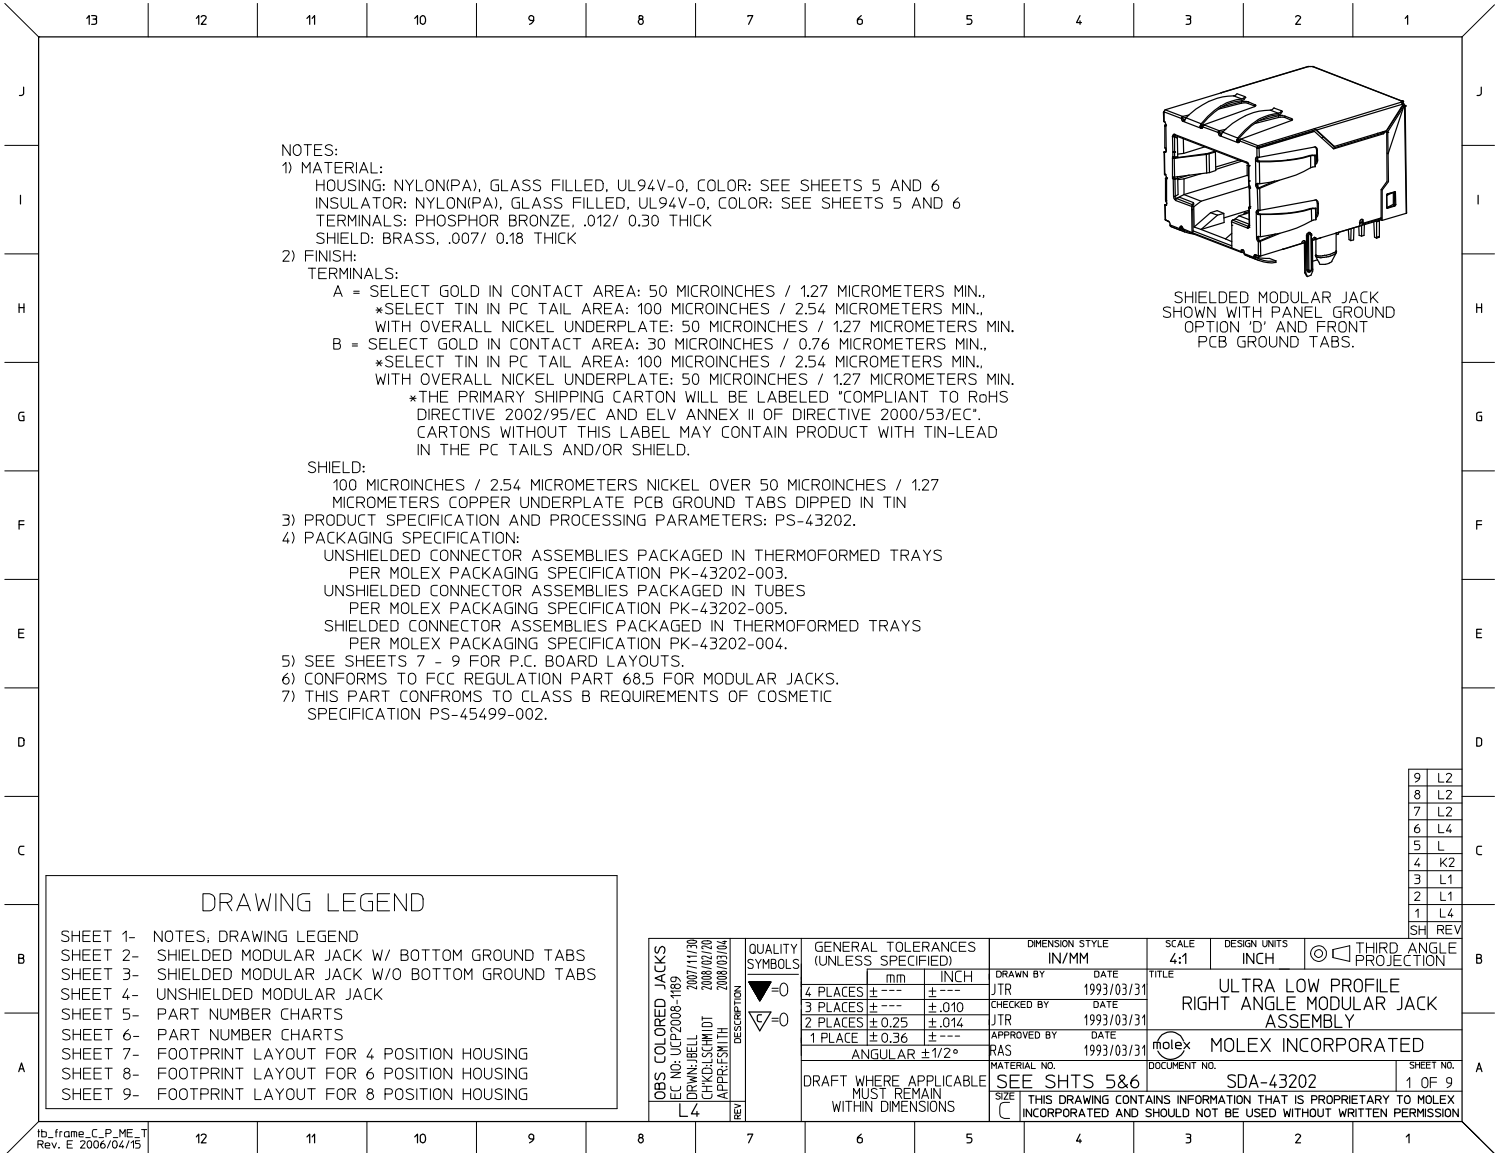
13 12 11 10 9 8 7 6 5 4 3 2 1

J I H G F E D C B A

NOTES:
1) MATERIAL:
HOUSING: NYLON(PA), GLASS FILLED, UL94V-0, COLOR: SEE SHEETS 5 AND 6
INSULATOR: NYLON(PA), GLASS FILLED, UL94V-0, COLOR: SEE SHEETS 5 AND 6
TERMINALS: PHOSPHOR BRONZE, .012/ 0.30 THICK
SHIELD: BRASS, .007/ 0.18 THICK
2) FINISH:
TERMINALS:
A = SELECT GOLD IN CONTACT AREA: 50 MICROINCHES / 1.27 MICROMETERS MIN.,
*SELECT TIN IN PC TAIL AREA: 100 MICROINCHES / 2.54 MICROMETERS MIN.,
WITH OVERALL NICKEL UNDERPLATE: 50 MICROINCHES / 1.27 MICROMETERS MIN.
B = SELECT GOLD IN CONTACT AREA: 30 MICROINCHES / 0.76 MICROMETERS MIN.,
*SELECT TIN IN PC TAIL AREA: 100 MICROINCHES / 2.54 MICROMETERS MIN.,
WITH OVERALL NICKEL UNDERPLATE: 50 MICROINCHES / 1.27 MICROMETERS MIN.
*THE PRIMARY SHIPPING CARTON WILL BE LABELED "COMPLIANT TO RoHS DIRECTIVE 2002/95/EC AND ELV ANNEX II OF DIRECTIVE 2000/53/EC". CARTONS WITHOUT THIS LABEL MAY CONTAIN PRODUCT WITH TIN-LEAD IN THE PC TAILS AND/OR SHIELD.
SHIELD:
100 MICROINCHES / 2.54 MICROMETERS NICKEL OVER 50 MICROINCHES / 1.27 MICROMETERS COPPER UNDERPLATE PCB GROUND TABS DIPPED IN TIN
3) PRODUCT SPECIFICATION AND PROCESSING PARAMETERS: PS-43202.
4) PACKAGING SPECIFICATION:
UNSHIELDED CONNECTOR ASSEMBLIES PACKAGED IN THERMOFORMED TRAYS PER MOLEX PACKAGING SPECIFICATION PK-43202-003.
UNSHIELDED CONNECTOR ASSEMBLIES PACKAGED IN TUBES PER MOLEX PACKAGING SPECIFICATION PK-43202-005.
SHIELDED CONNECTOR ASSEMBLIES PACKAGED IN THERMOFORMED TRAYS PER MOLEX PACKAGING SPECIFICATION PK-43202-004.
5) SEE SHEETS 7 - 9 FOR P.C. BOARD LAYOUTS.
6) CONFORMS TO FCC REGULATION PART 68.5 FOR MODULAR JACKS.
7) THIS PART CONFROMS TO CLASS B REQUIREMENTS OF COSMETIC SPECIFICATION PS-45499-002.

SHIELDED MODULAR JACK SHOWN WITH PANEL GROUND OPTION 'D' AND FRONT PCB GROUND TABS.

| SH | REV |
|---|---|
| 9 | L2 |
| 8 | L2 |
| 7 | L2 |
| 6 | L4 |
| 5 | L |
| 4 | K2 |
| 3 | L1 |
| 2 | L1 |
| 1 | L4 |

DRAWING LEGEND
SHEET 1- NOTES, DRAWING LEGEND
SHEET 2- SHIELDED MODULAR JACK W/ BOTTOM GROUND TABS
SHEET 3- SHIELDED MODULAR JACK W/O BOTTOM GROUND TABS
SHEET 4- UNSHIELDED MODULAR JACK
SHEET 5- PART NUMBER CHARTS
SHEET 6- PART NUMBER CHARTS
SHEET 7- FOOTPRINT LAYOUT FOR 4 POSITION HOUSING
SHEET 8- FOOTPRINT LAYOUT FOR 6 POSITION HOUSING
SHEET 9- FOOTPRINT LAYOUT FOR 8 POSITION HOUSING

OBS COLORED JACKS
EC NO: UCP2008-1189 2007/11/30
DRWN: JBELL 2008/02/20
CH'KD: LSCHMIDT 2008/03/04
APPR: FSMITH
DESCRIPTION
L4
REV

QUALITY SYMBOLS
=0
=0

GENERAL TOLERANCES (UNLESS SPECIFIED)
| | mm | INCH |
|---|---|---|
| 4 PLACES | ± --- | ± --- |
| 3 PLACES | ± --- | ± .010 |
| 2 PLACES | ± 0.25 | ± .014 |
| 1 PLACE | ± 0.36 | ± --- |
ANGULAR ±1/2°
DRAFT WHERE APPLICABLE MUST REMAIN WITHIN DIMENSIONS

DIMENSION STYLE IN/MM
DRAWN BY JTR DATE 1993/03/31
CHECKED BY JTR DATE 1993/03/31
APPROVED BY RAS DATE 1993/03/31
MATERIAL NO. SEE SHTS 5&6
SCALE 4:1
DESIGN UNITS INCH
THIRD ANGLE PROJECTION
TITLE ULTRA LOW PROFILE RIGHT ANGLE MODULAR JACK ASSEMBLY
molex MOLEX INCORPORATED
DOCUMENT NO. SDA-43202
SHEET NO. 1 OF 9
SIZE C
THIS DRAWING CONTAINS INFORMATION THAT IS PROPRIETARY TO MOLEX INCORPORATED AND SHOULD NOT BE USED WITHOUT WRITTEN PERMISSION

tb_frame_C_P_ME_T
Rev. E 2006/04/15